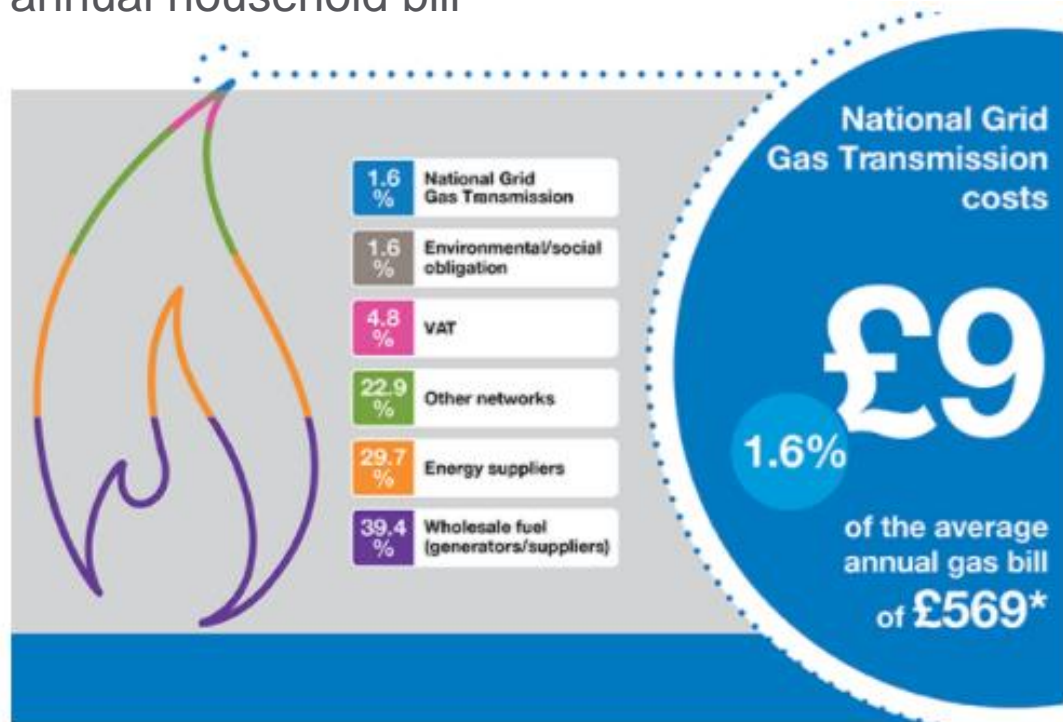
annual household bill

| | |
|---|---|
| 1.6 % | National Grid Gas Transmission |
| 1.6 % | Environmental/social obligation |
| 4.8 % | VAT |
| 22.9 % | Other networks |
| 29.7 % | Energy suppliers |
| 39.4 % | Wholesale fuel (generators/suppliers) |

National Grid Gas Transmission costs

£9

1.6%

of the average annual gas bill of £569*